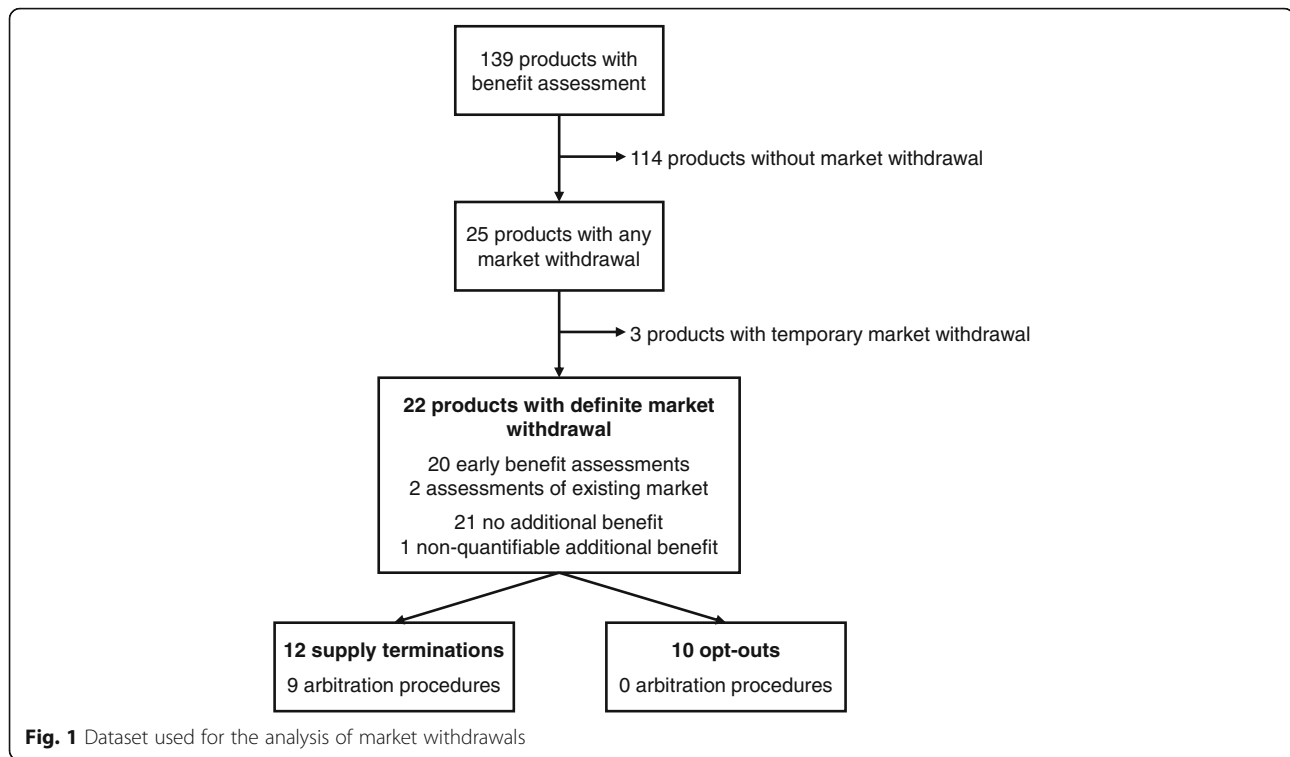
139 products with benefit assessment

114 products without market withdrawal

25 products with any market withdrawal

3 products with temporary market withdrawal

22 products with definite market withdrawal

20 early benefit assessments
2 assessments of existing market

21 no additional benefit
1 non-quantifiable additional benefit

12 supply terminations
9 arbitration procedures

10 opt-outs
0 arbitration procedures

Fig. 1 Dataset used for the analysis of market withdrawals